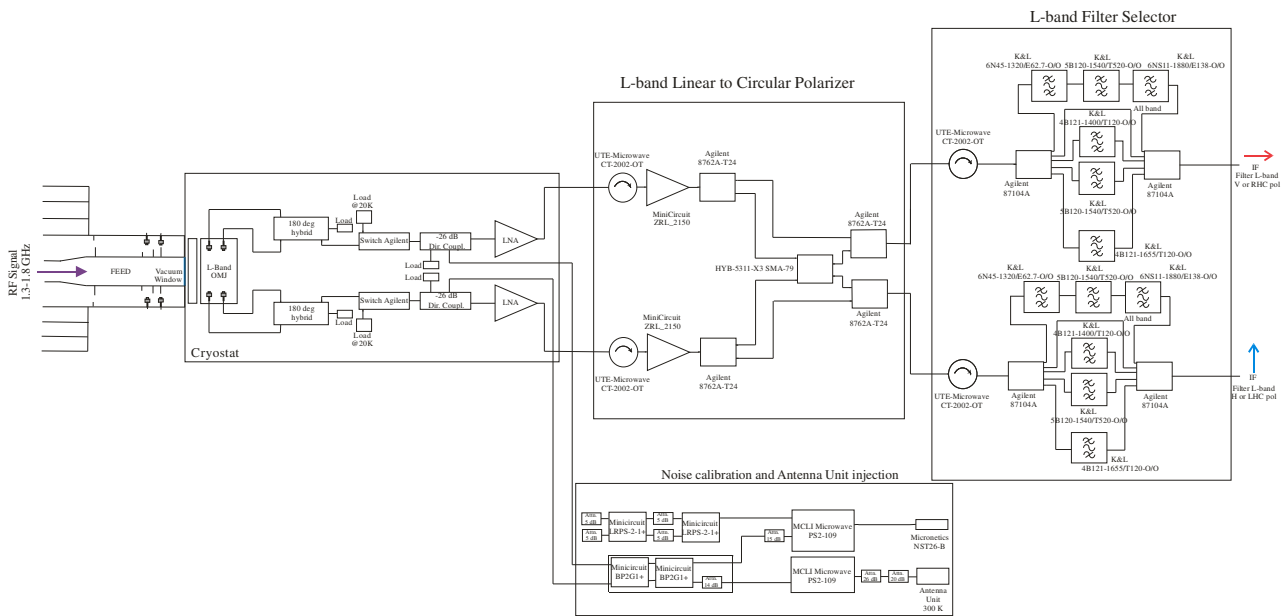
L-band Filter Selector

L-band Linear to Circular Polarizer

RF Signal
1.3-1.8 GHz

FEED

Vacuum Window

L-Band OMJ

180 deg hybrid

Load

Load @20K

Switch Agilent

-26 dB Dir. Coupl.

LNA

Load

Load

Switch Agilent

-26 dB Dir. Coupl.

LNA

180 deg hybrid

Load

Load @20K

Cryostat

UTE-Microwave CT-2002-OT

MiniCircuit ZRL_2150

Agilent 8762A-T24

Agilent 8762A-T24

HYB-5311-X3 SMA-79

Agilent 8762A-T24

MiniCircuit ZRL_2150

UTE-Microwave CT-2002-OT

Agilent 8762A-T24

K&L 6N45-1320/E62.7-O/O

K&L 5B120-1540/T520-O/O

K&L 6NS11-1880/E138-O/O

All band

K&L 4B121-1400/T120-O/O

UTE-Microwave CT-2002-OT

Agilent 87104A

Agilent 87104A

5B120-1540/T520-O/O

K&L 4B121-1655/T120-O/O

IF Filter L-band V or RHC pol

K&L 6N45-1320/E62.7-O/O

K&L 5B120-1540/T520-O/O

K&L 6NS11-1880/E138-O/O

All band

K&L 4B121-1400/T120-O/O

UTE-Microwave CT-2002-OT

Agilent 87104A

Agilent 87104A

K&L 5B120-1540/T520-O/O

K&L 4B121-1655/T120-O/O

IF Filter L-band H or LHC pol

Noise calibration and Antenna Unit injection

Attn. 5 dB

Attn. 4 dB

Minicircuit LRPS-2-1+

Attn. 5 dB

Attn. 5 dB

Minicircuit LRPS-2-1+

Attn. 15 dB

MCLI Microwave PS2-109

Micronetics NST26-B

Minicircuit BP2G1+

Minicircuit BP2G1+

Attn. 16 dB

MCLI Microwave PS2-109

Attn. 26 dB

Attn. 20 dB

Antenna Unit 300 K